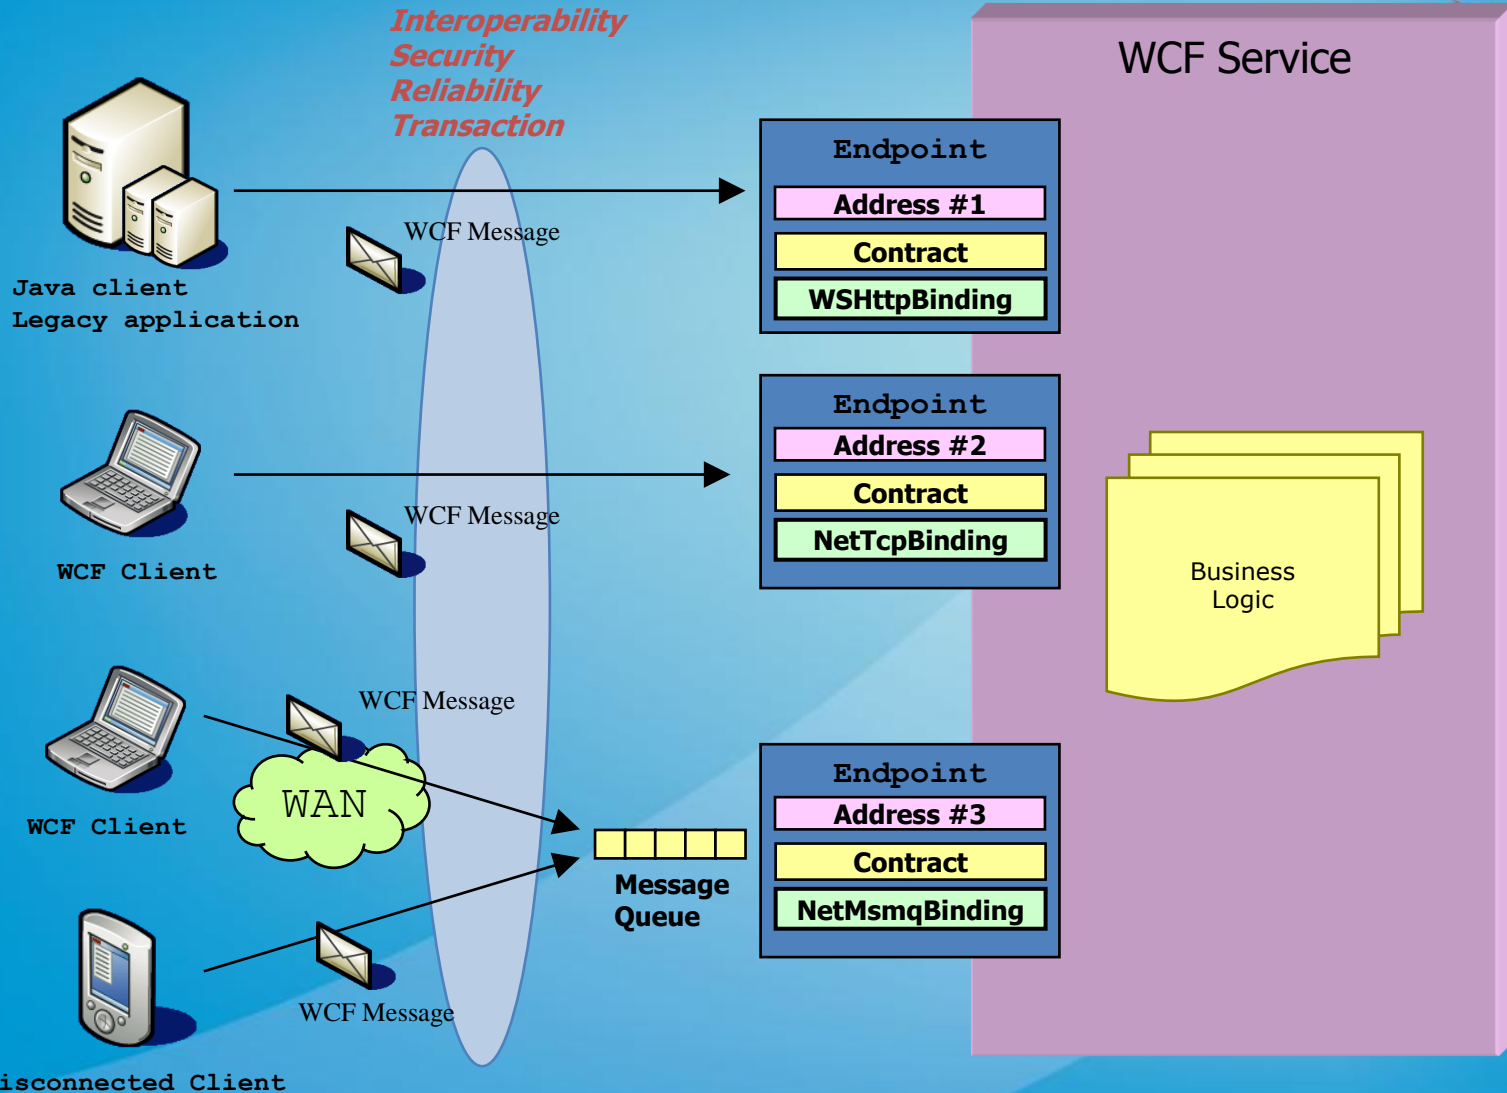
Interoperability
Security
Reliability
Transaction

WCF Service

Java client
Legacy application

WCF Message

Endpoint
Address #1
Contract
WSHttpBinding

WCF Client

WCF Message

Endpoint
Address #2
Contract
NetTcpBinding

Business
Logic

WCF Client

WCF Message

WAN

Message
Queue

Endpoint
Address #3
Contract
NetMsmqBinding

WCF Message

isconnected Client